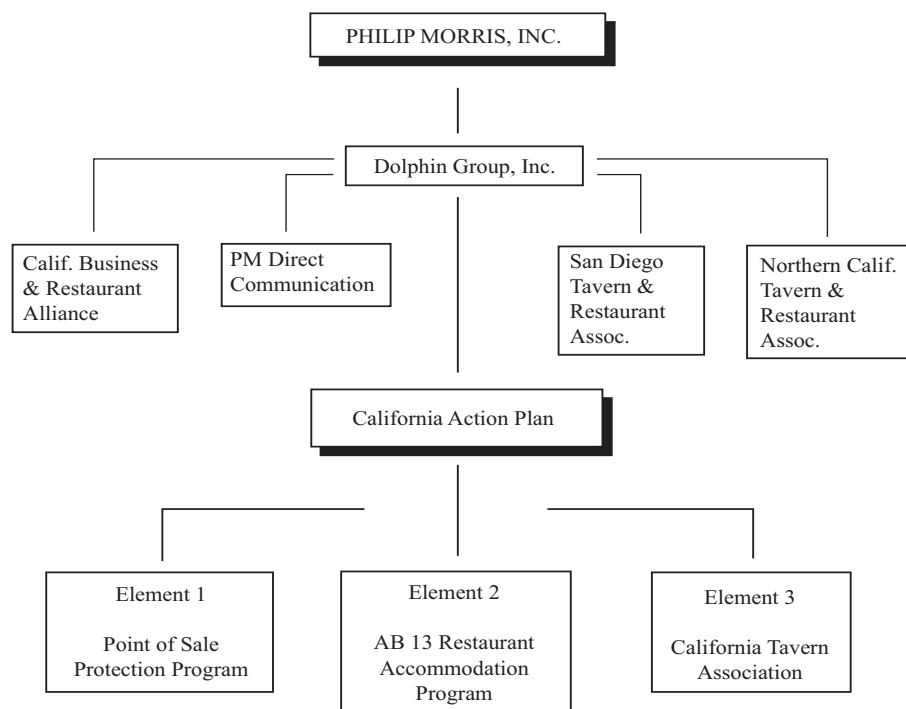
PHILIP MORRIS, INC.

Dolphin Group, Inc.

Calif. Business & Restaurant Alliance

PM Direct Communication

San Diego Tavern & Restaurant Assoc.

Northern Calif. Tavern & Restaurant Assoc.

California Action Plan

Element 1

Point of Sale Protection Program

Element 2

AB 13 Restaurant Accommodation Program

Element 3

California Tavern Association